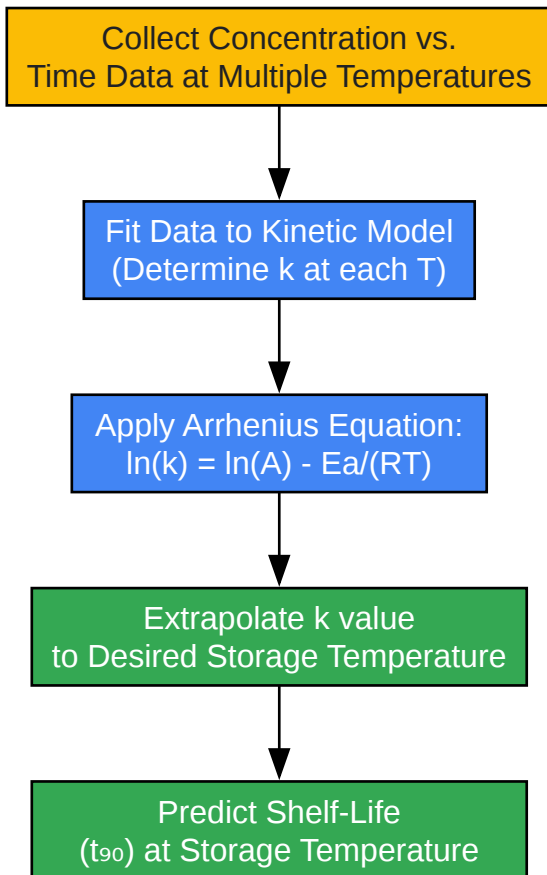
Collect Concentration vs.
Time Data at Multiple Temperatures

Fit Data to Kinetic Model
(Determine k at each T)

Apply Arrhenius Equation:
ln(k) = ln(A) - Ea/(RT)

Extrapolate k value
to Desired Storage Temperature

Predict Shelf-Life
($t_{90}$) at Storage Temperature